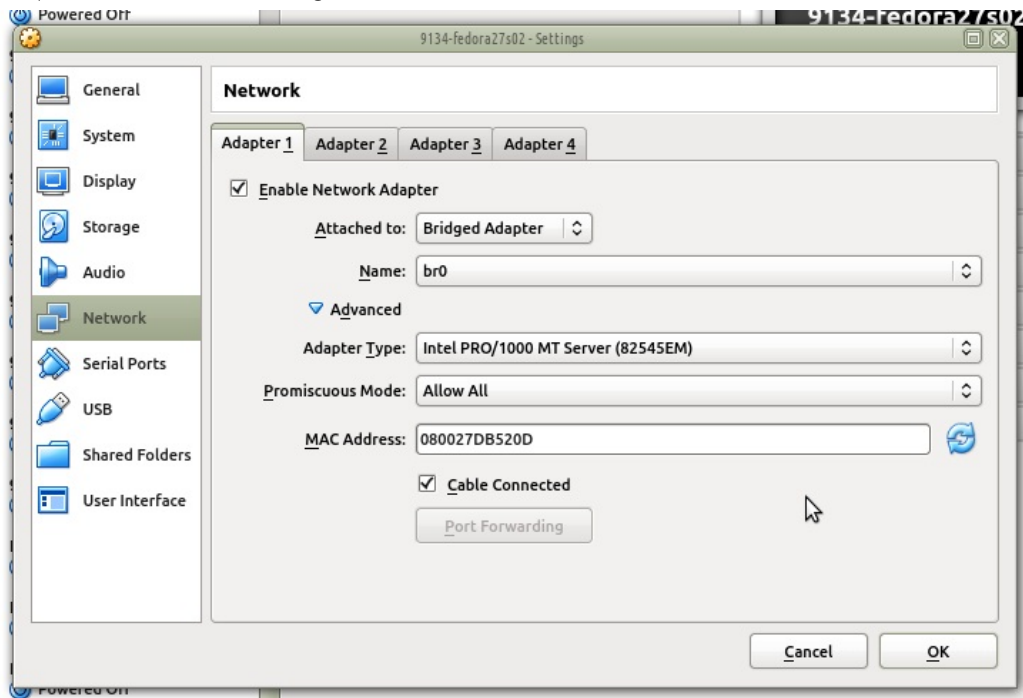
Powered Off

9134-fedora27s02

9134-fedora27s02 - Settings

General
System
Display
Storage
Audio
Network
Serial Ports
USB
Shared Folders
User Interface

Network

Adapter 1 | Adapter 2 | Adapter 3 | Adapter 4

☑ Enable Network Adapter

Attached to: Bridged Adapter

Name: br0

Advanced

Adapter Type: Intel PRO/1000 MT Server (82545EM)

Promiscuous Mode: Allow All

MAC Address: 080027DB520D

☑ Cable Connected

Port Forwarding

Cancel
OK

Powered Off